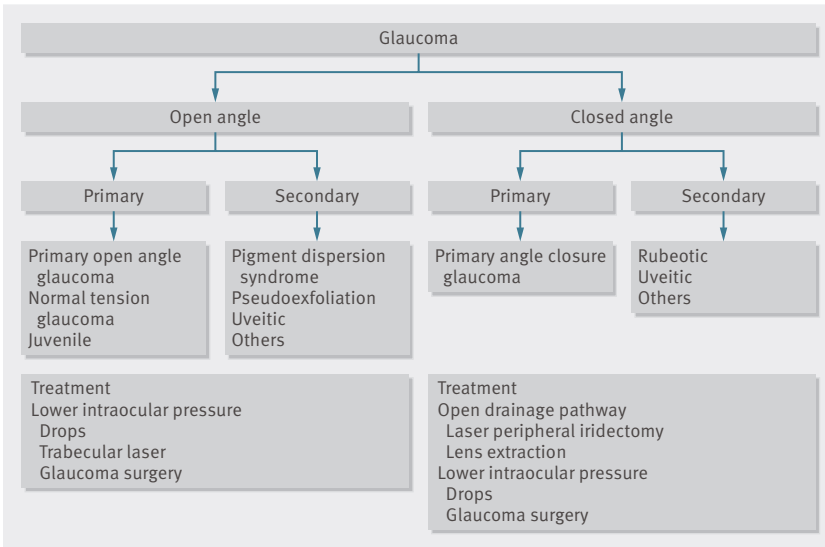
Glaucoma

Open angle

Closed angle

Primary

Secondary

Primary

Secondary

Primary open angle glaucoma
Normal tension glaucoma
Juvenile

Pigment dispersion syndrome
Pseudoexfoliation
Uveitic
Others

Primary angle closure glaucoma

Rubeotic
Uveitic
Others

Treatment
Lower intraocular pressure
Drops
Trabecular laser
Glaucoma surgery

Treatment
Open drainage pathway
Laser peripheral iridectomy
Lens extraction
Lower intraocular pressure
Drops
Glaucoma surgery